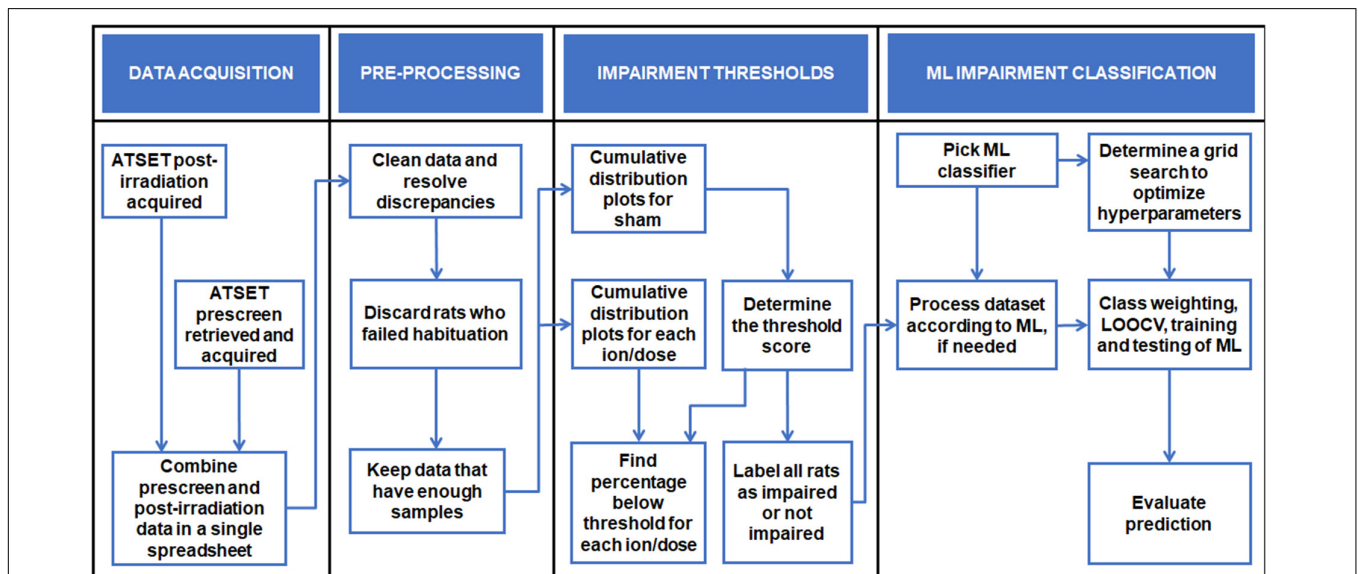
DATA ACQUISITION

ATSET post-irradiation acquired

ATSET prescreen retrieved and acquired

Combine prescreen and post-irradiation data in a single spreadsheet

PRE-PROCESSING

Clean data and resolve discrepancies

Discard rats who failed habituation

Keep data that have enough samples

IMPAIRMENT THRESHOLDS

Cumulative distribution plots for sham

Cumulative distribution plots for each ion/dose

Determine the threshold score

Find percentage below threshold for each ion/dose

Label all rats as impaired or not impaired

ML IMPAIRMENT CLASSIFICATION

Pick ML classifier

Determine a grid search to optimize hyperparameters

Process dataset according to ML, if needed

Class weighting, LOOCV, training and testing of ML

Evaluate prediction